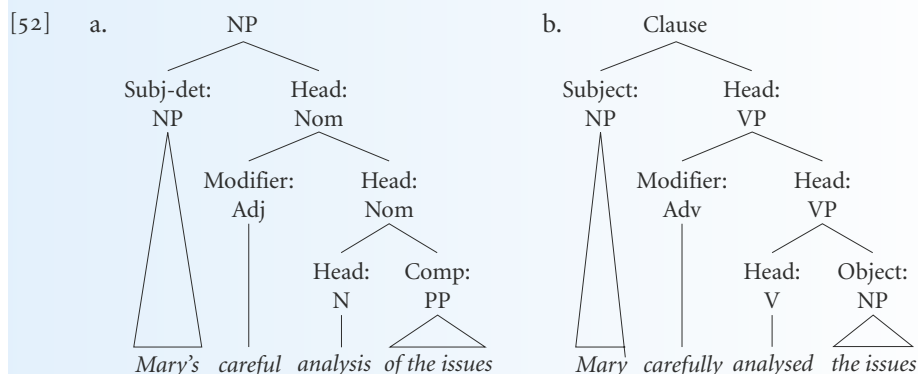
[52] a.

NP

Subj-det: NP

Head: Nom

Modifier: Adj

Head: Nom

Head: N

Comp: PP

*Mary's* *careful* *analysis* *of the issues*

b.

Clause

Subject: NP

Head: VP

Modifier: Adv

Head: VP

Head: V

Object: NP

*Mary* *carefully* *analysed* *the issues*